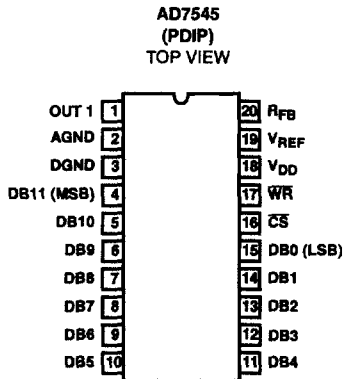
AD7545
(PDIP)
TOP VIEW

OUT 1 1
AGND 2
DGND 3
DB11 (MSB) 4
DB10 5
DB9 6
DB8 7
DB7 8
DB6 9
DB5 10

20 $R_{FB}$
19 $V_{REF}$
18 $V_{DD}$
17 $\overline{WR}$
16 $\overline{CS}$
15 DB0 (LSB)
14 DB1
13 DB2
12 DB3
11 DB4